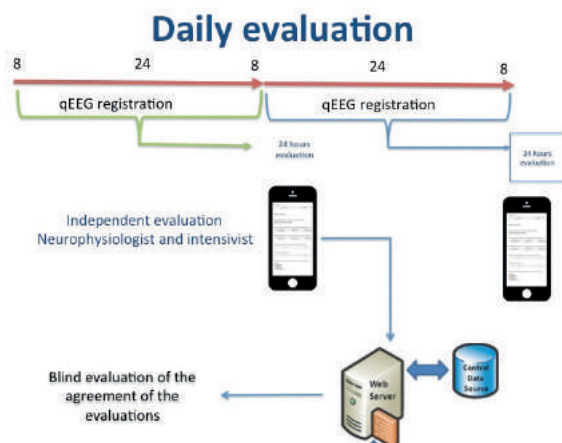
Daily evaluation

8

24

8

24

8

qEEG registration

qEEG registration

24 hours evaluation

24 hours evaluation

Independent evaluation
Neurophysiologist and intensivist

Blind evaluation of the agreement of the evaluations

Web Server

Central Data Source